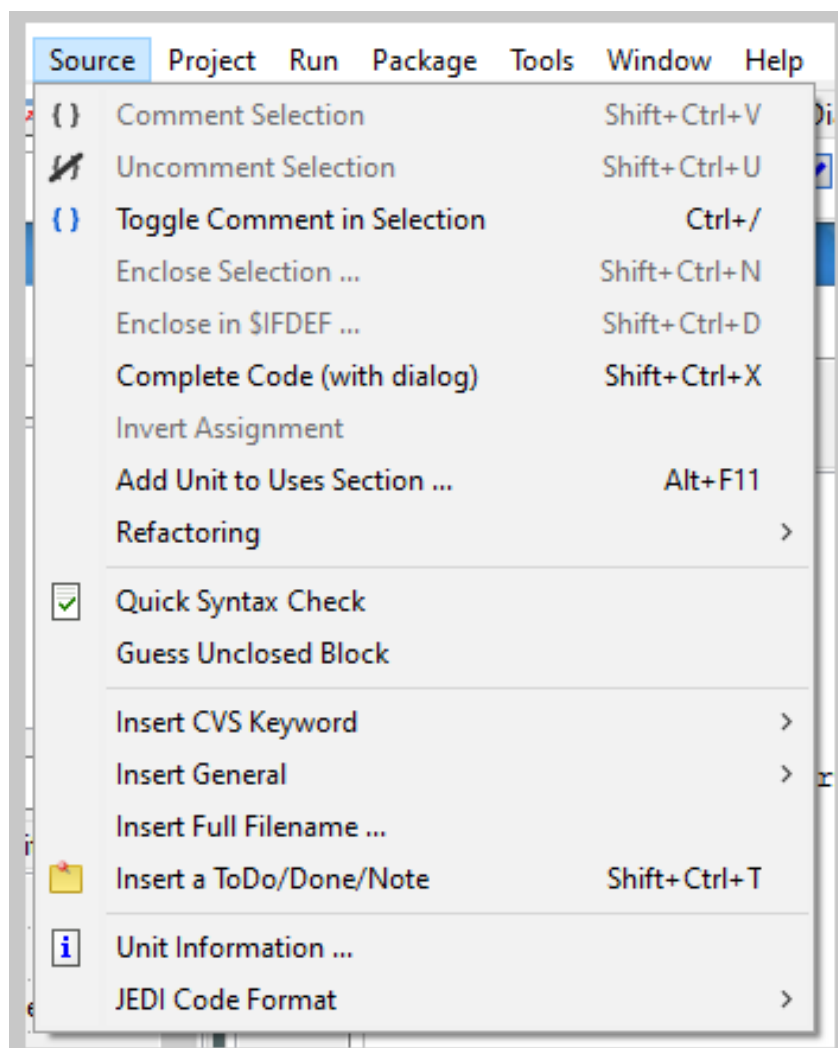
Source Project Run Package Tools Window Help

{ } Comment Selection Shift+Ctrl+V
Uncomment Selection Shift+Ctrl+U
{ } Toggle Comment in Selection Ctrl+/
Enclose Selection ... Shift+Ctrl+N
Enclose in $IFDEF ... Shift+Ctrl+D
Complete Code (with dialog) Shift+Ctrl+X
Invert Assignment
Add Unit to Uses Section ... Alt+F11
Refactoring >

Quick Syntax Check
Guess Unclosed Block

Insert CVS Keyword >
Insert General >
Insert Full Filename ...
Insert a ToDo/Done/Note Shift+Ctrl+T

i Unit Information ...
JEDI Code Format >